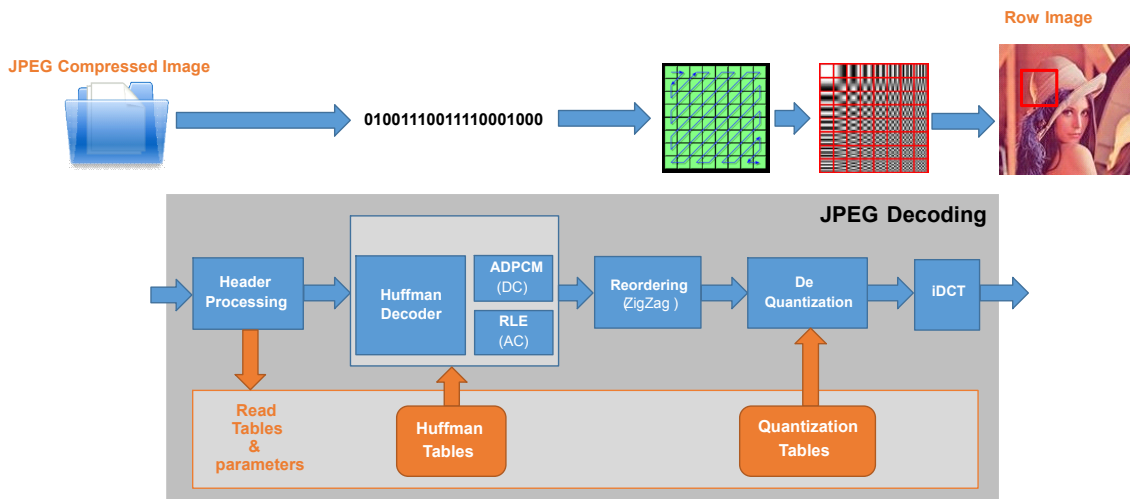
Row Image

JPEG Compressed Image

01001110011110001000

JPEG Decoding

Header Processing

Huffman Decoder

ADPCM (DC)

RLE (AC)

Reordering (ZigZag )

De Quantization

iDCT

Read Tables & parameters

Huffman Tables

Quantization Tables